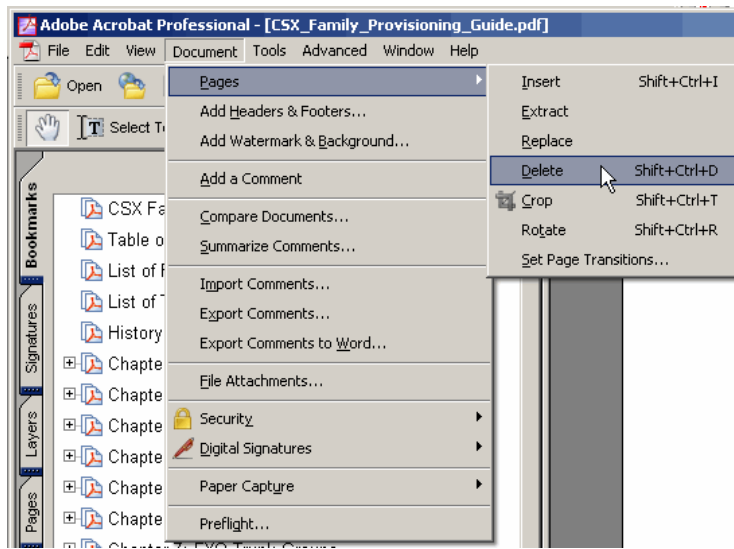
Adobe Acrobat Professional - [CSX_Family_Provisioning_Guide.pdf]

File Edit View Document Tools Advanced Window Help

Open

Select T

Bookmarks

Signatures

Layers

Pages

CSX Fa
Table o
List of F
List of T
History
Chapte
Chapte
Chapte
Chapte
Chapte
Chapte

Pages
Add Headers & Footers...
Add Watermark & Background...
Add a Comment
Compare Documents...
Summarize Comments...
Import Comments...
Export Comments...
Export Comments to Word...
File Attachments...
Security
Digital Signatures
Paper Capture
Preflight...

Insert Shift+Ctrl+I
Extract
Replace
Delete Shift+Ctrl+D
Crop Shift+Ctrl+T
Rotate Shift+Ctrl+R
Set Page Transitions...